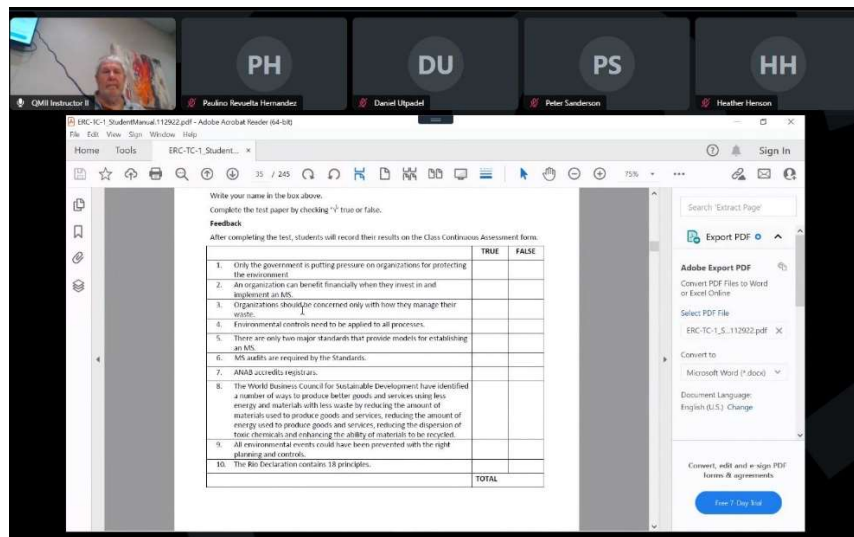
QMII Instructor II

PH
Paulino Revuelta Hernandez

DU
Daniel Utpadel

PS
Peter Sanderson

HH
Heather Henson

ERC-TC-1_StudentManual.112922.pdf - Adobe Acrobat Reader (64-bit)
File Edit View Sign Window Help
Home Tools ERC-TC-1_Student... ×
Sign In
35 / 245
75%

Write your name in the box above.
Complete the test paper by checking "√" true or false.
Feedback
After completing the test, students will record their results on the Class Continuous Assessment form.

| | | TRUE | FALSE |
|---|---|---|---|
| 1. | Only the government is putting pressure on organizations for protecting the environment. | | |
| 2. | An organization can benefit financially when they invest in and implement an MS. | | |
| 3. | Organizations should be concerned only with how they manage their waste. | | |
| 4. | Environmental controls need to be applied to all processes. | | |
| 5. | There are only two major standards that provide models for establishing an MS. | | |
| 6. | MS audits are required by the Standards. | | |
| 7. | ANAB accredits registrars. | | |
| 8. | The World Business Council for Sustainable Development have identified a number of ways to produce better goods and services using less energy and materials with less waste by reducing the amount of materials used to produce goods and services, reducing the amount of energy used to produce goods and services, reducing the dispersion of toxic chemicals and enhancing the ability of materials to be recycled. | | |
| 9. | All environmental events could have been prevented with the right planning and controls. | | |
| 10. | The Rio Declaration contains 18 principles. | | |
| | | TOTAL | |

Search 'Extract Page'
Export PDF
Adobe Export PDF
Convert PDF Files to Word or Excel Online
Select PDF File
ERC-TC-1_S...112922.pdf ×
Convert to
Microsoft Word (*.docx)
Document Language:
English (U.S.) Change
Convert, edit and e-sign PDF forms & agreements
Free 7-Day Trial